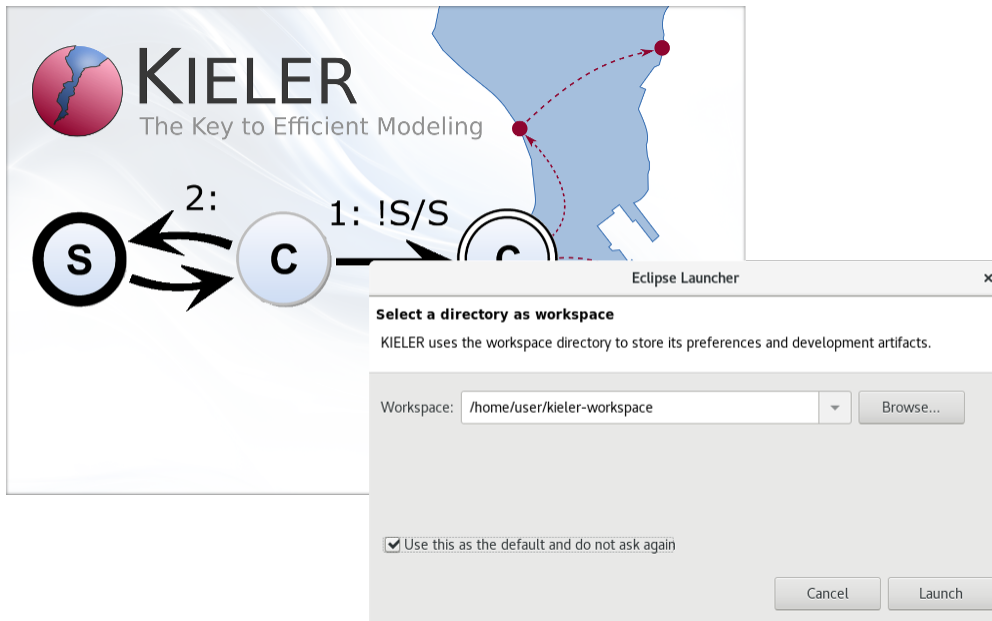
KIELER
The Key to Efficient Modeling

2:

1: !S/S

S

C

C

Eclipse Launcher

×

Select a directory as workspace

KIELER uses the workspace directory to store its preferences and development artifacts.

Workspace: /home/user/kieler-workspace

Browse...

Use this as the default and do not ask again

Cancel

Launch